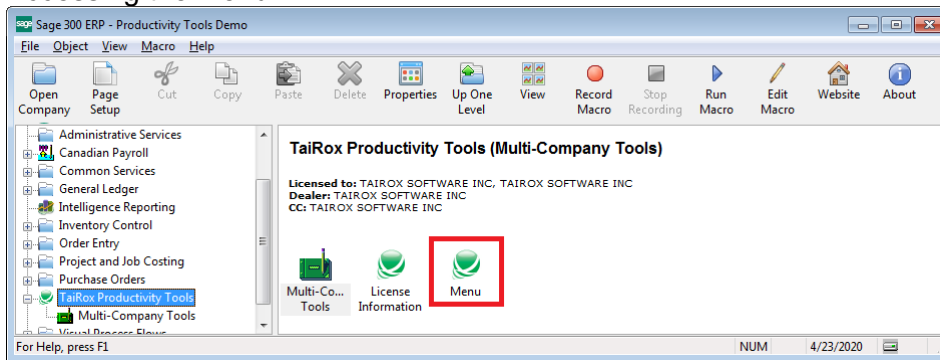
Sage 300 ERP - Productivity Tools Demo

File Object View Macro Help

Open Company | Page Setup | Cut | Copy | Paste | Delete | Properties | Up One Level | View | Record Macro | Stop Recording | Run Macro | Edit Macro | Website | About

Administrative Services
Canadian Payroll
Common Services
General Ledger
Intelligence Reporting
Inventory Control
Order Entry
Project and Job Costing
Purchase Orders
TaiRox Productivity Tools
Multi-Company Tools
Visual Process Flows

TaiRox Productivity Tools (Multi-Company Tools)

Licensed to: TAIROX SOFTWARE INC, TAIROX SOFTWARE INC
Dealer: TAIROX SOFTWARE INC
CC: TAIROX SOFTWARE INC

Multi-Co... Tools
License Information
Menu

For Help, press F1 | NUM | 4/23/2020